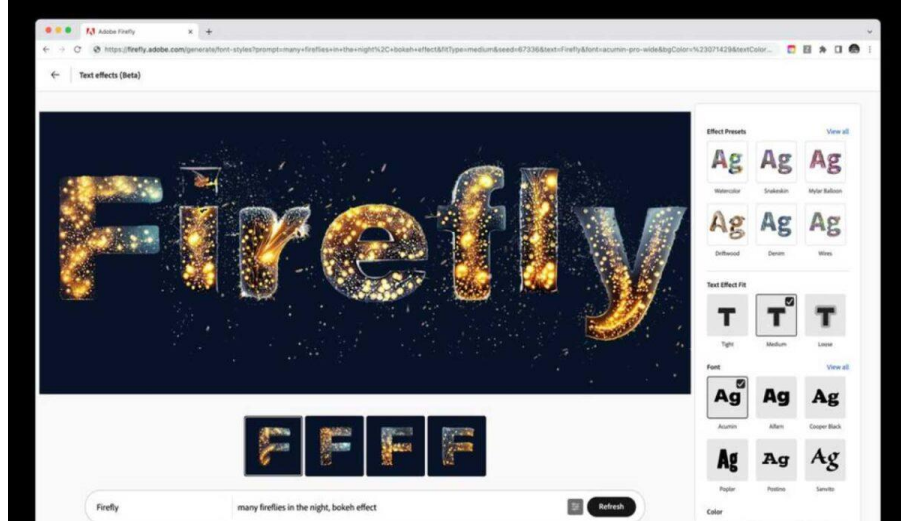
Adobe Firefly

https://firefly.adobe.com/generate/font-styles?prompt=many+fireflies+in+the+night%2C+bokeh+effect&fitType=medium&seed=67336&text=Firefly&font=acumin-pro-wide&bgColor=%23071429&textColor...

Text effects (Beta)

Firefly

Effect Presets
View all
Ag Watercolor
Ag Snakeskin
Ag Mylar Balloon
Ag Driftwood
Ag Denim
Ag Wires

Text Effect Fit
T Tight
T Medium
T Loose

Font
View all
Ag Acumin
Ag Alfarn
Ag Cooper Black
Ag Poplar
Ag Postino
Ag Sanvito

Color

F F F F

Firefly
many fireflies in the night, bokeh effect
Refresh